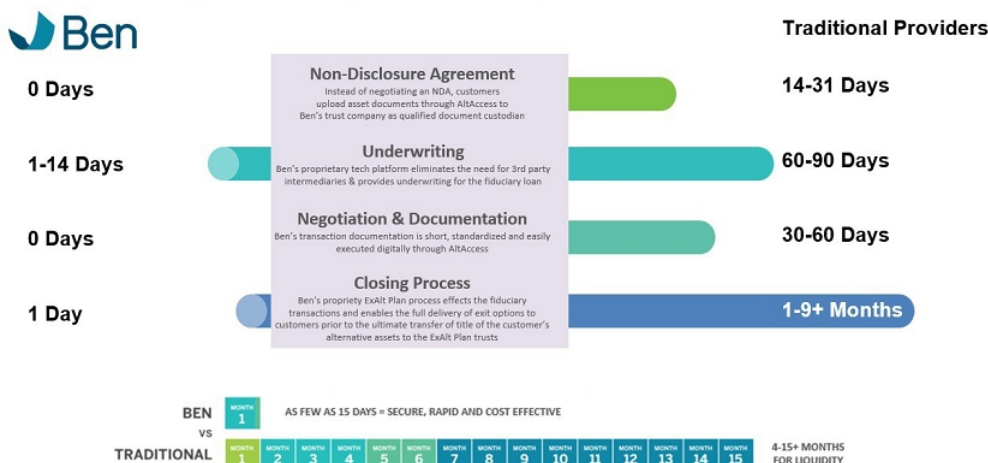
Ben

Traditional Providers

0 Days

Non-Disclosure Agreement
Instead of negotiating an NDA, customers upload asset documents through AltAccess to Ben's trust company as qualified document custodian

14-31 Days

1-14 Days

Underwriting
Ben's proprietary tech platform eliminates the need for 3rd party intermediaries & provides underwriting for the fiduciary loan

60-90 Days

0 Days

Negotiation & Documentation
Ben's transaction documentation is short, standardized and easily executed digitally through AltAccess

30-60 Days

1 Day

Closing Process
Ben's propriety ExAlt Plan process effects the fiduciary transactions and enables the full delivery of exit options to customers prior to the ultimate transfer of title of the customer's alternative assets to the ExAlt Plan trusts

1-9+ Months

BEN

MONTH 1

AS FEW AS 15 DAYS = SECURE, RAPID AND COST EFFECTIVE

VS

TRADITIONAL

| MONTH 1 | MONTH 2 | MONTH 3 | MONTH 4 | MONTH 5 | MONTH 6 | MONTH 7 | MONTH 8 | MONTH 9 | MONTH 10 | MONTH 11 | MONTH 12 | MONTH 13 | MONTH 14 | MONTH 15 |
|---|---|---|---|---|---|---|---|---|---|---|---|---|---|---|

4-15+ MONTHS FOR LIQUIDITY